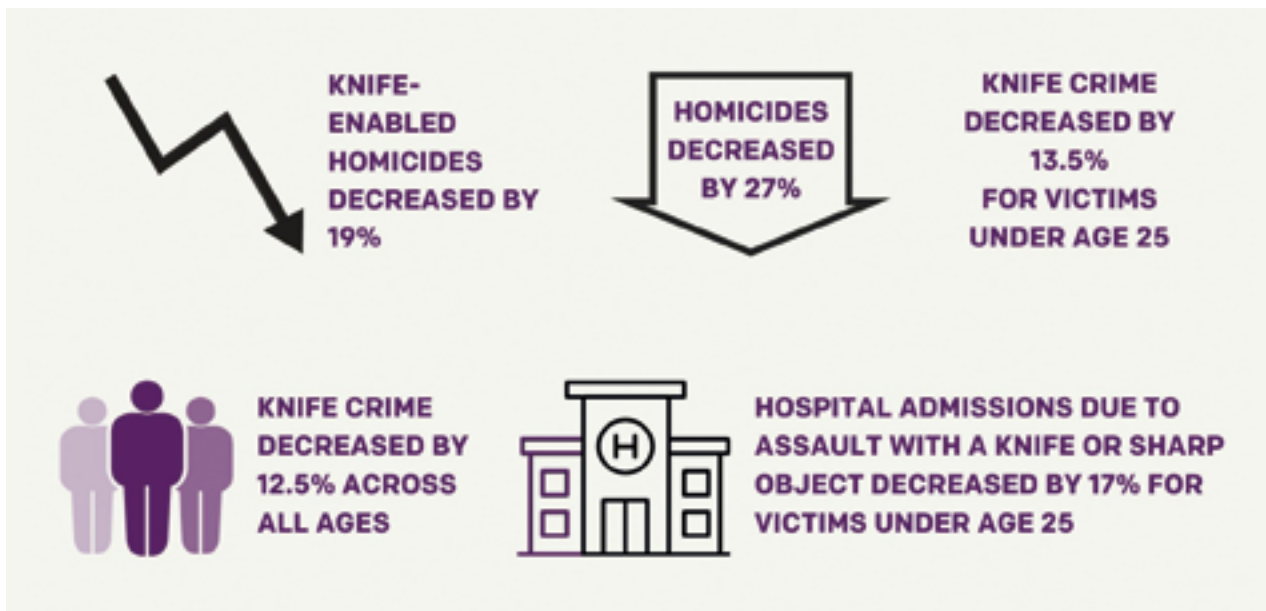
KNIFE-ENABLED HOMICIDES DECREASED BY 19%

HOMICIDES DECREASED BY 27%

KNIFE CRIME DECREASED BY 13.5% FOR VICTIMS UNDER AGE 25

KNIFE CRIME DECREASED BY 12.5% ACROSS ALL AGES

H

HOSPITAL ADMISSIONS DUE TO ASSAULT WITH A KNIFE OR SHARP OBJECT DECREASED BY 17% FOR VICTIMS UNDER AGE 25